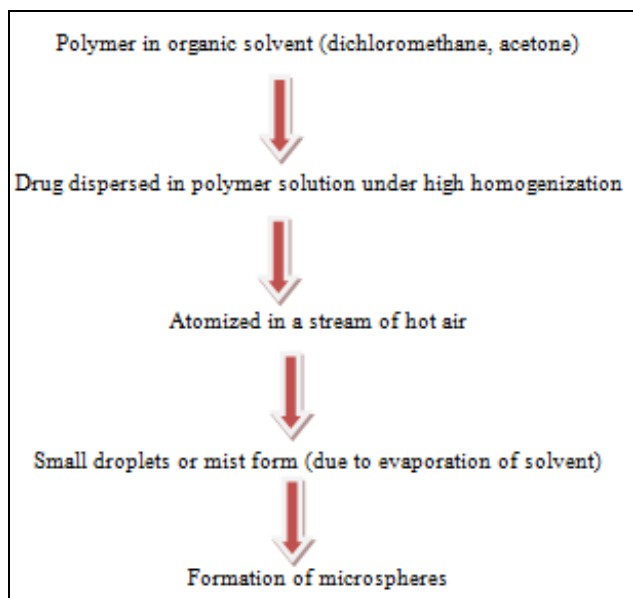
Polymer in organic solvent (dichloromethane, acetone)

Drug dispersed in polymer solution under high homogenization

Atomized in a stream of hot air

Small droplets or mist form (due to evaporation of solvent)

Formation of microspheres